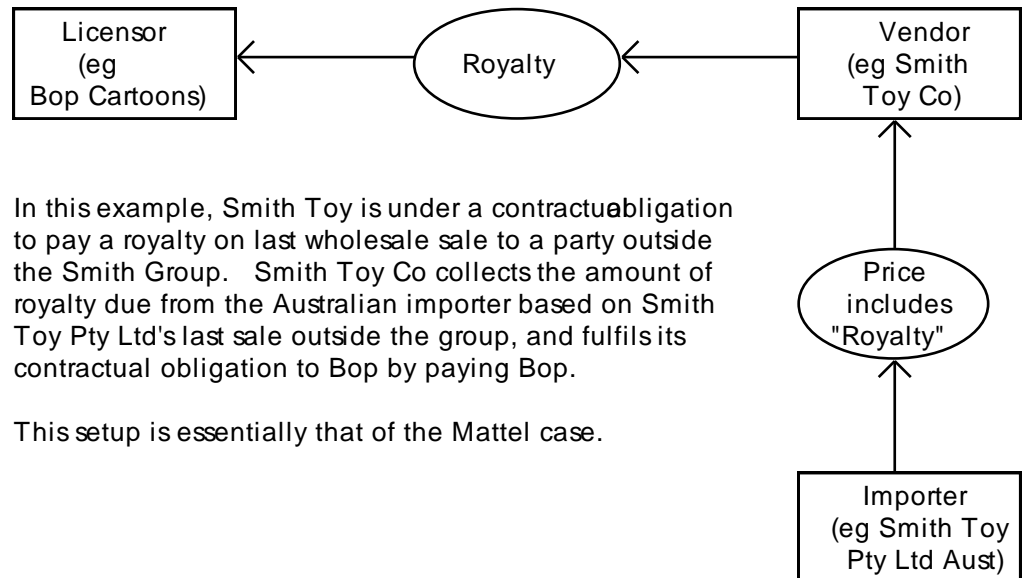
Licensor (eg Bop Cartoons)

Royalty

Vendor (eg Smith Toy Co)

In this example, Smith Toy is under a contractual obligation to pay a royalty on last wholesale sale to a party outside the Smith Group. Smith Toy Co collects the amount of royalty due from the Australian importer based on Smith Toy Pty Ltd's last sale outside the group, and fulfils its contractual obligation to Bop by paying Bop.

This setup is essentially that of the Mattel case.

Price includes "Royalty"

Importer (eg Smith Toy Pty Ltd Aust)